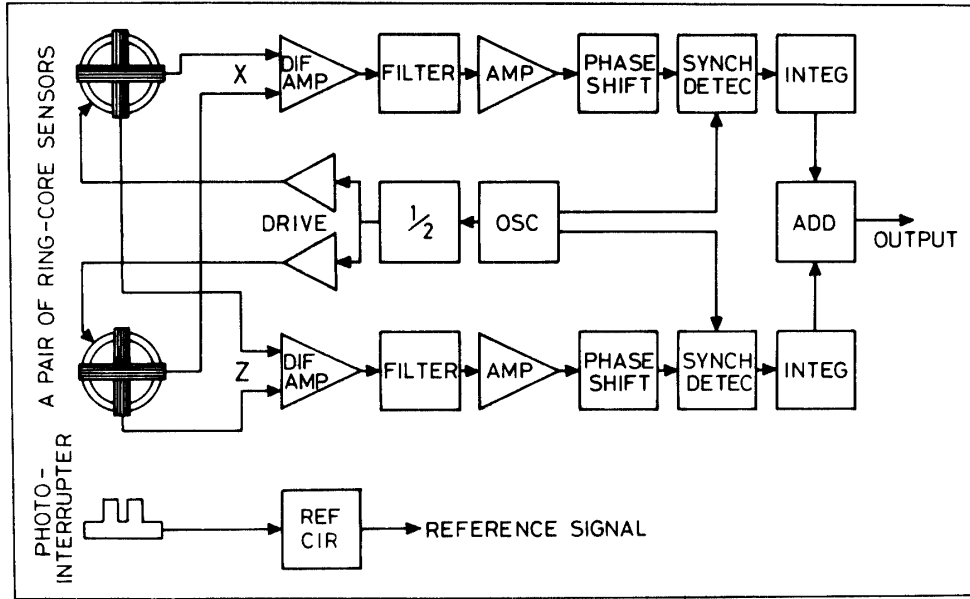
A PAIR OF RING-CORE SENSORS

X

DIF AMP

FILTER

AMP

PHASE SHIFT

SYNCH DETEC

INTEG

DRIVE

$\frac{1}{2}$

OSC

ADD

OUTPUT

Z

DIF AMP

FILTER

AMP

PHASE SHIFT

SYNCH DETEC

INTEG

PHOTO-INTERRUPTER

REF CIR

REFERENCE SIGNAL